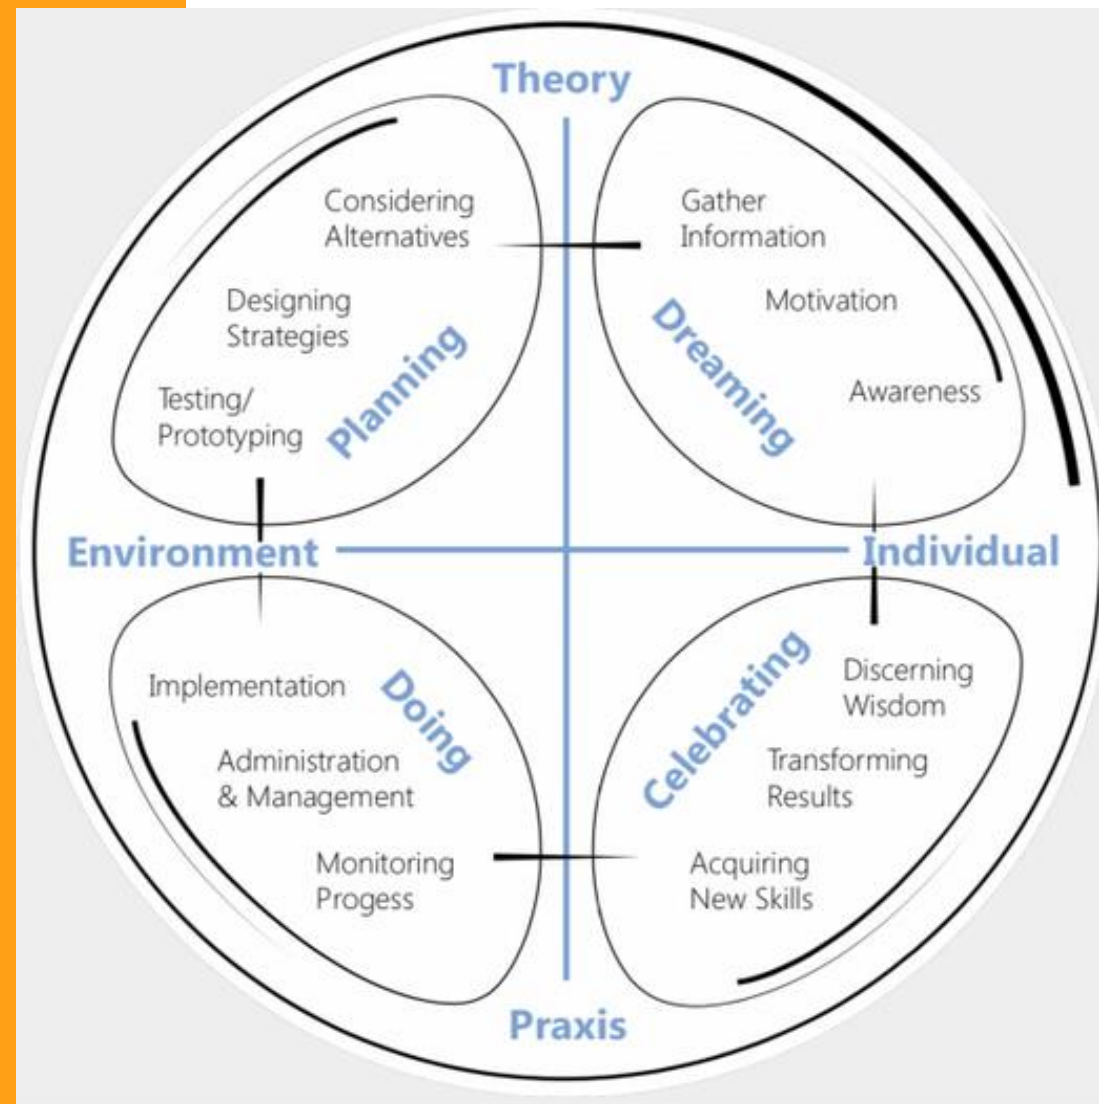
Theory

Considering Alternatives

Designing Strategies

Testing/ Prototyping

Planning

Gather Information

Motivation

Dreaming

Awareness

Environment

Individual

Implementation

Doing

Administration & Management

Monitoring Progess

Celebrating

Discerning Wisdom

Transforming Results

Acquiring New Skills

Praxis